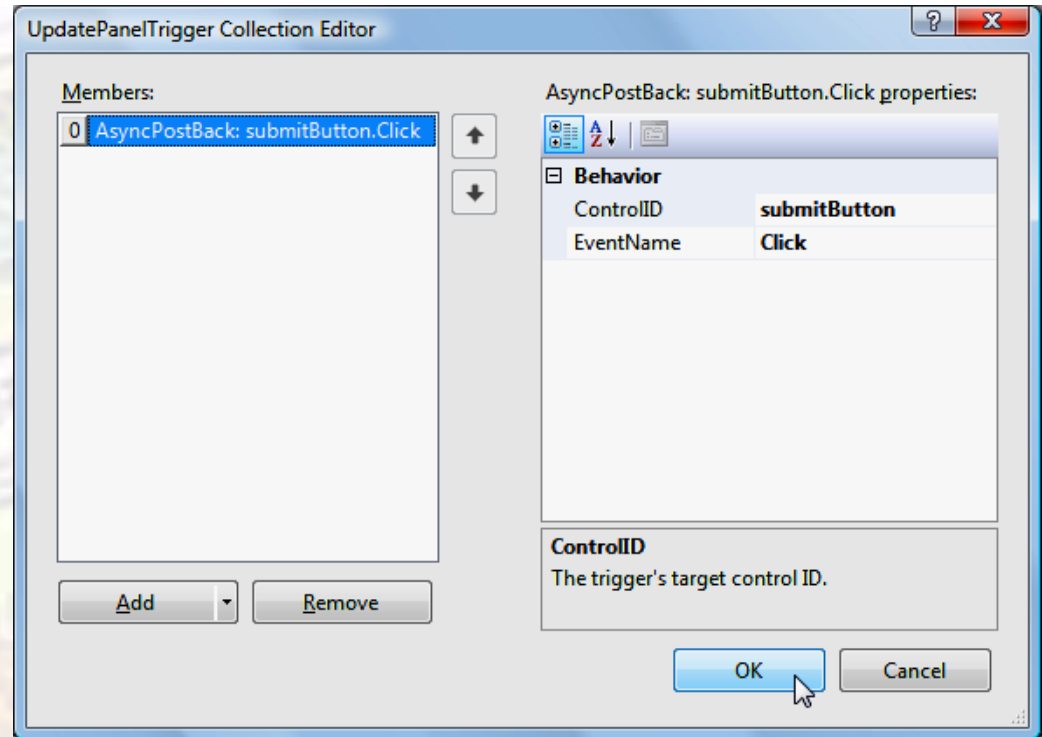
UpdatePanelTrigger Collection Editor

?

X

Members:

0 AsyncPostBack: submitButton.Click

AsyncPostBack: submitButton.Click properties:

| ⊟ Behavior | |
|---|---|
| ControlID | submitButton |
| EventName | Click |

ControlID
The trigger's target control ID.

Add

Remove

OK

Cancel